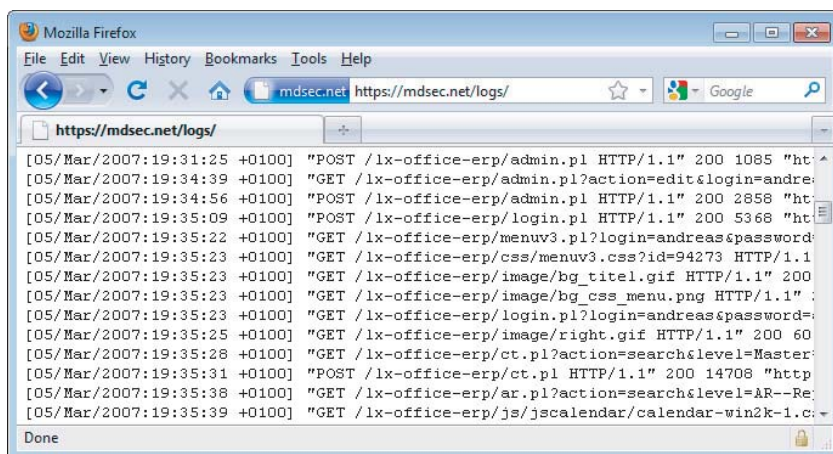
Mozilla Firefox

File Edit View History Bookmarks Tools Help

mdsec.net https://mdsec.net/logs/

Google

https://mdsec.net/logs/

[05/Mar/2007:19:31:25 +0100] "POST /lx-office-erp/admin.pl HTTP/1.1" 200 1085 "ht
[05/Mar/2007:19:34:39 +0100] "GET /lx-office-erp/admin.pl?action=edit&login=andre
[05/Mar/2007:19:34:56 +0100] "POST /lx-office-erp/admin.pl HTTP/1.1" 200 2858 "ht
[05/Mar/2007:19:35:09 +0100] "POST /lx-office-erp/login.pl HTTP/1.1" 200 5368 "ht
[05/Mar/2007:19:35:22 +0100] "GET /lx-office-erp/menuv3.pl?login=andreas&password
[05/Mar/2007:19:35:23 +0100] "GET /lx-office-erp/css/menuv3.css?id=94273 HTTP/1.1
[05/Mar/2007:19:35:23 +0100] "GET /lx-office-erp/image/bg_titel.gif HTTP/1.1" 200
[05/Mar/2007:19:35:23 +0100] "GET /lx-office-erp/image/bg_css_menu.png HTTP/1.1"
[05/Mar/2007:19:35:23 +0100] "GET /lx-office-erp/login.pl?login=andreas&password=
[05/Mar/2007:19:35:25 +0100] "GET /lx-office-erp/image/right.gif HTTP/1.1" 200 60
[05/Mar/2007:19:35:28 +0100] "GET /lx-office-erp/ct.pl?action=search&level=Master
[05/Mar/2007:19:35:31 +0100] "POST /lx-office-erp/ct.pl HTTP/1.1" 200 14708 "http
[05/Mar/2007:19:35:38 +0100] "GET /lx-office-erp/ar.pl?action=search&level=AR--Re
[05/Mar/2007:19:35:39 +0100] "GET /lx-office-erp/js/jscalendar/calendar-win2k-1.c

Done